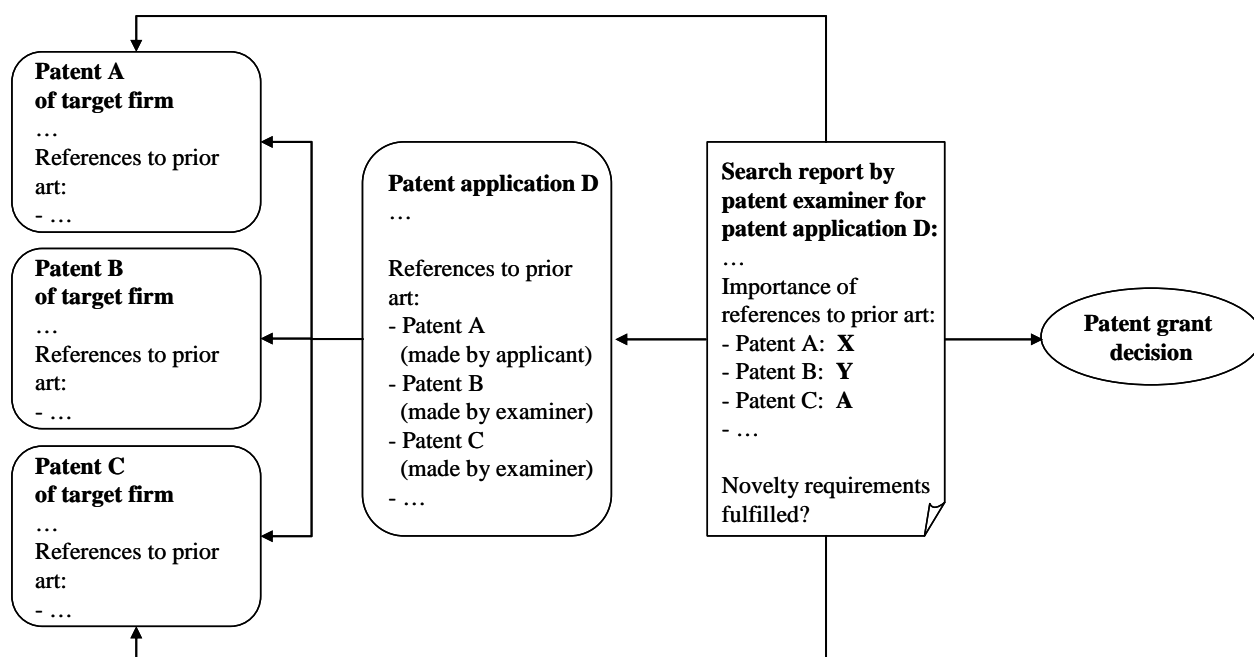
**Patent A of target firm**
…
References to prior art:
- …

**Patent B of target firm**
…
References to prior art:
- …

**Patent C of target firm**
…
References to prior art:
- …

**Patent application D**
…

References to prior art:
- Patent A (made by applicant)
- Patent B (made by examiner)
- Patent C (made by examiner)
- …

**Search report by patent examiner for patent application D:**
…
Importance of references to prior art:
- Patent A: **X**
- Patent B: **Y**
- Patent C: **A**
- …

Novelty requirements fulfilled?

**Patent grant decision**